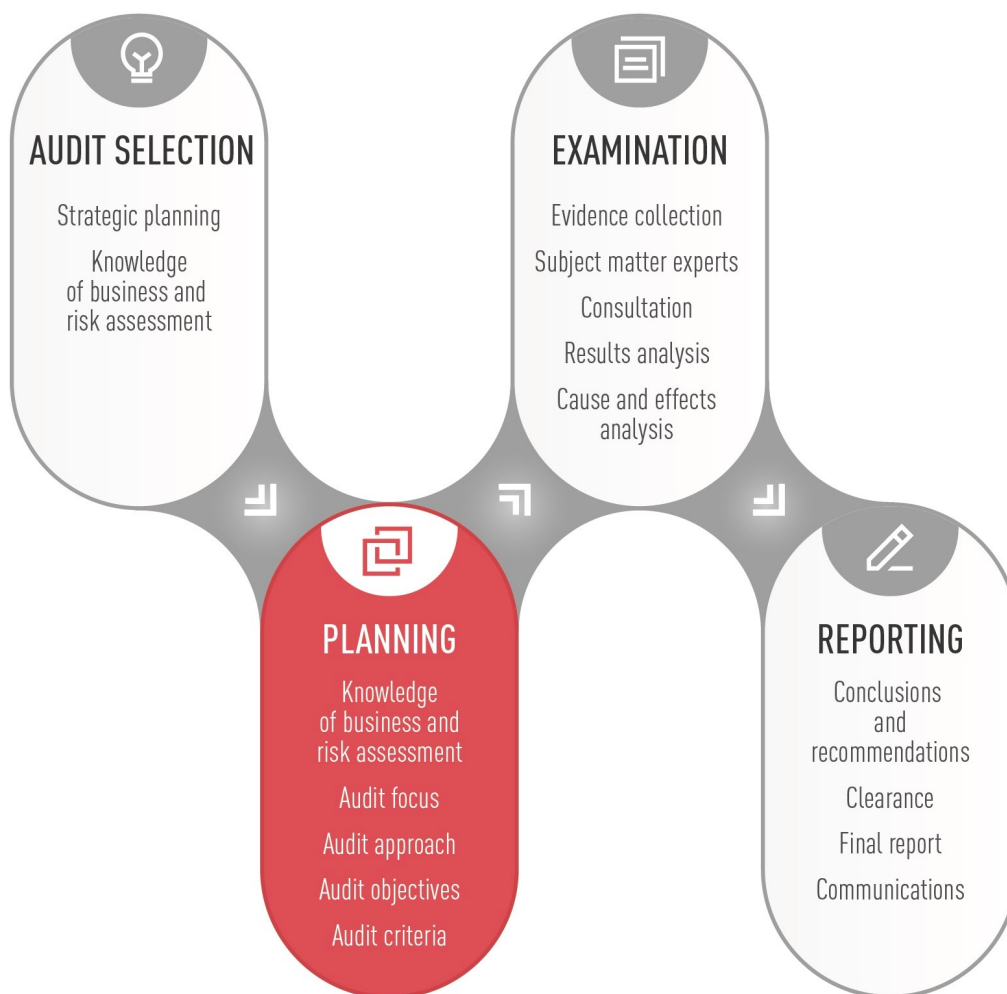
AUDIT SELECTION

Strategic planning

Knowledge of business and risk assessment

EXAMINATION

Evidence collection

Subject matter experts

Consultation

Results analysis

Cause and effects analysis

PLANNING

Knowledge of business and risk assessment

Audit focus

Audit approach

Audit objectives

Audit criteria

REPORTING

Conclusions and recommendations

Clearance

Final report

Communications